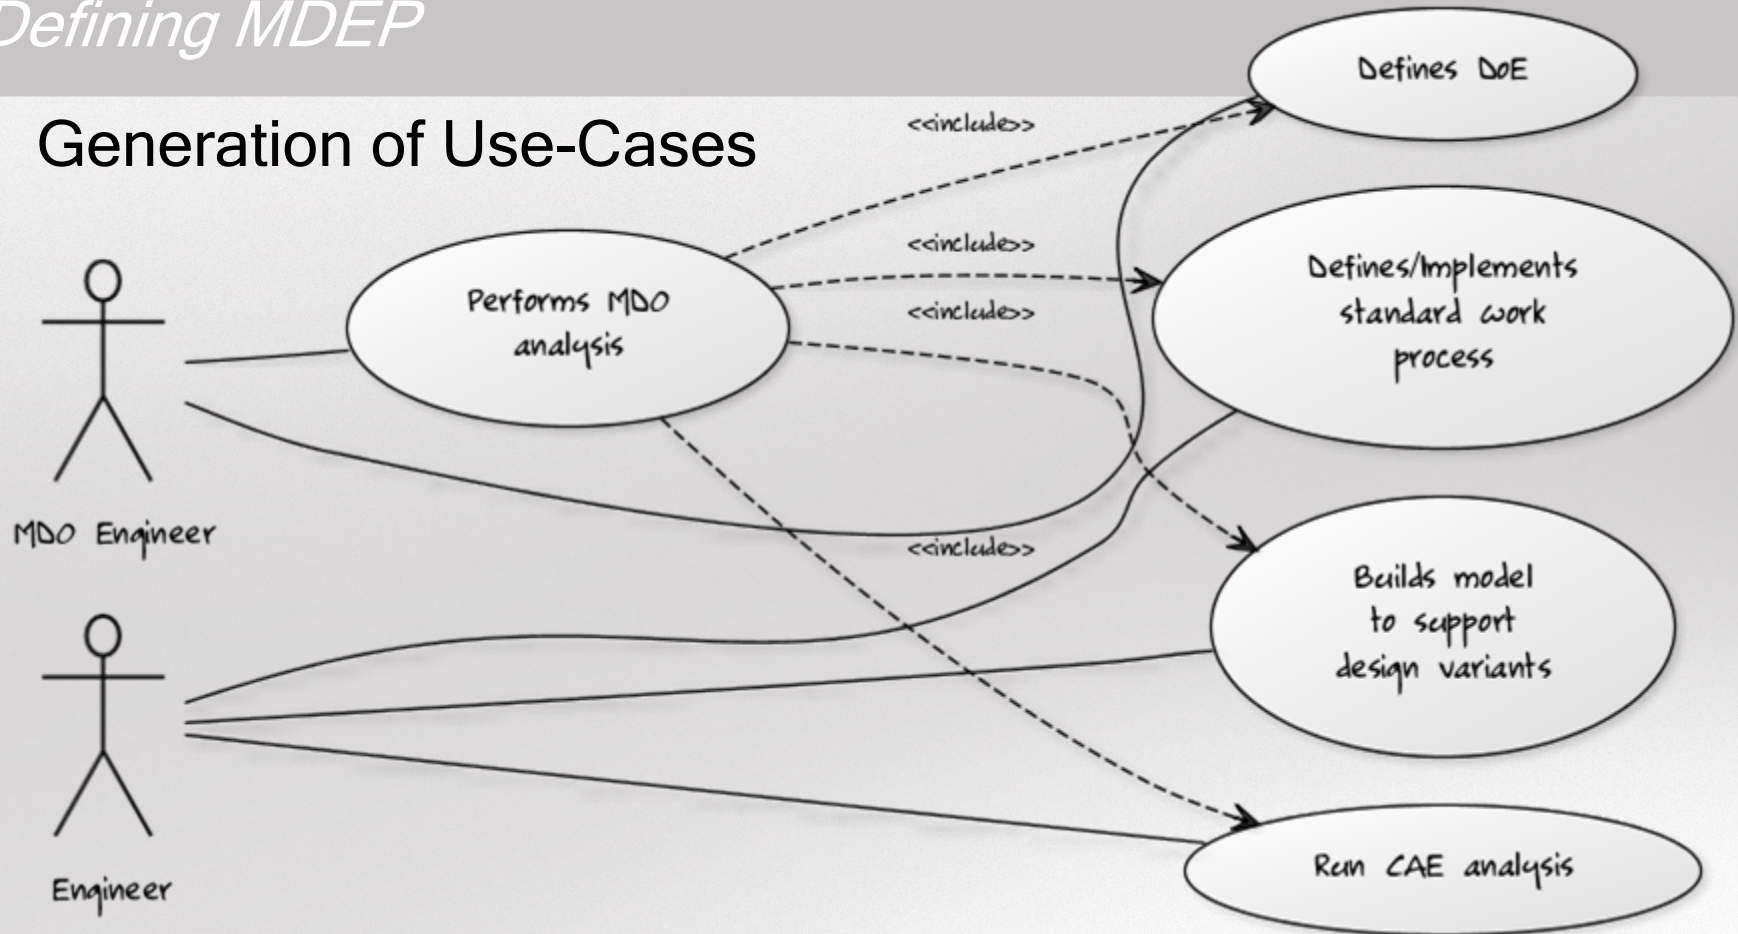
Defining MDEP

Generation of Use-Cases

<<include>>

<<include>>

<<include>>

<<include>>

Defines DoE

Performs MDO analysis

Defines/Implements standard work process

Builds model to support design variants

Run CAE analysis

MDO Engineer

Engineer